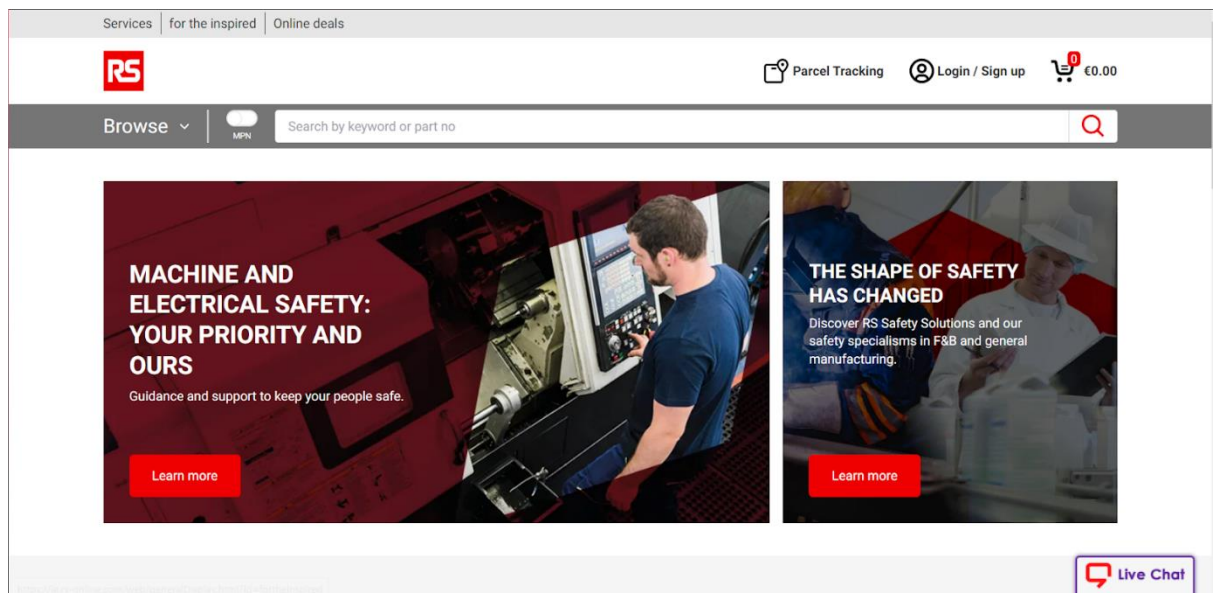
Services | for the inspired | Online deals

RS

Parcel Tracking Login / Sign up 0 €0.00

Browse MPN Search by keyword or part no

MACHINE AND ELECTRICAL SAFETY: YOUR PRIORITY AND OURS

Guidance and support to keep your people safe.

Learn more

THE SHAPE OF SAFETY HAS CHANGED

Discover RS Safety Solutions and our safety specialisms in F&B and general manufacturing.

Learn more

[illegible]

Live Chat